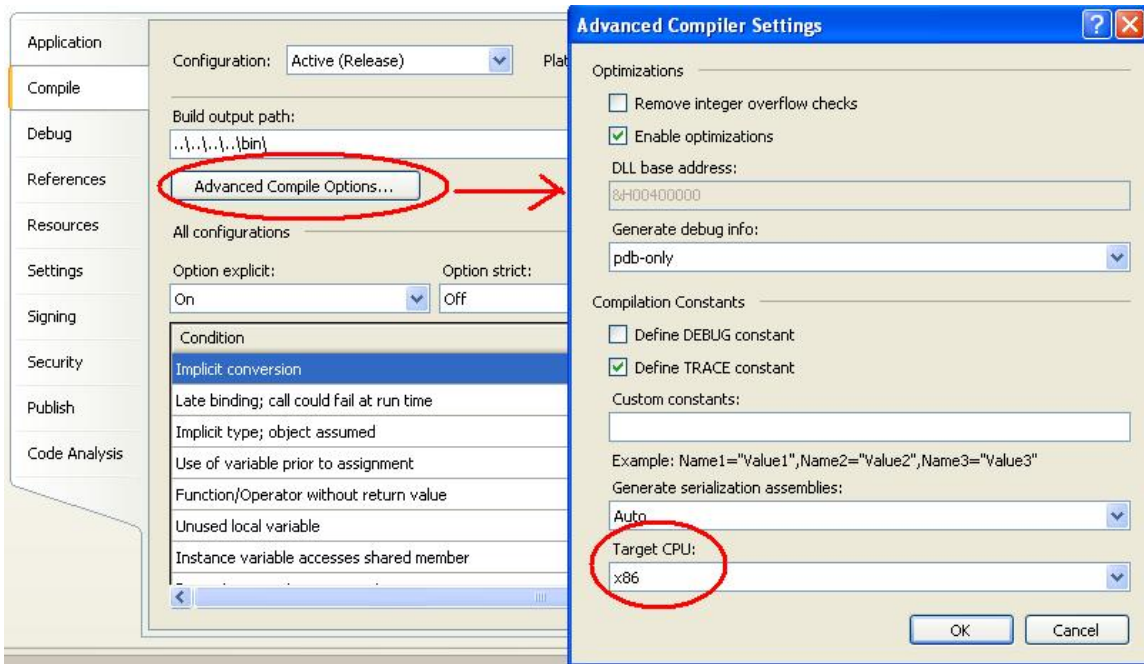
Application
Compile
Debug
References
Resources
Settings
Signing
Security
Publish
Code Analysis

Configuration: Active (Release)
Plat

Build output path:
..\..\..\..\bin\

Advanced Compile Options...

All configurations

Option explicit:
On
Option strict:
Off

| Condition |
|---|
| Implicit conversion |
| Late binding; call could fail at run time |
| Implicit type; object assumed |
| Use of variable prior to assignment |
| Function/Operator without return value |
| Unused local variable |
| Instance variable accesses shared member |

Advanced Compiler Settings

Optimizations
Remove integer overflow checks
Enable optimizations
DLL base address:
&H00400000
Generate debug info:
pdb-only

Compilation Constants
Define DEBUG constant
Define TRACE constant
Custom constants:

Example: Name1="Value1",Name2="Value2",Name3="Value3"
Generate serialization assemblies:
Auto
Target CPU:
x86

OK
Cancel